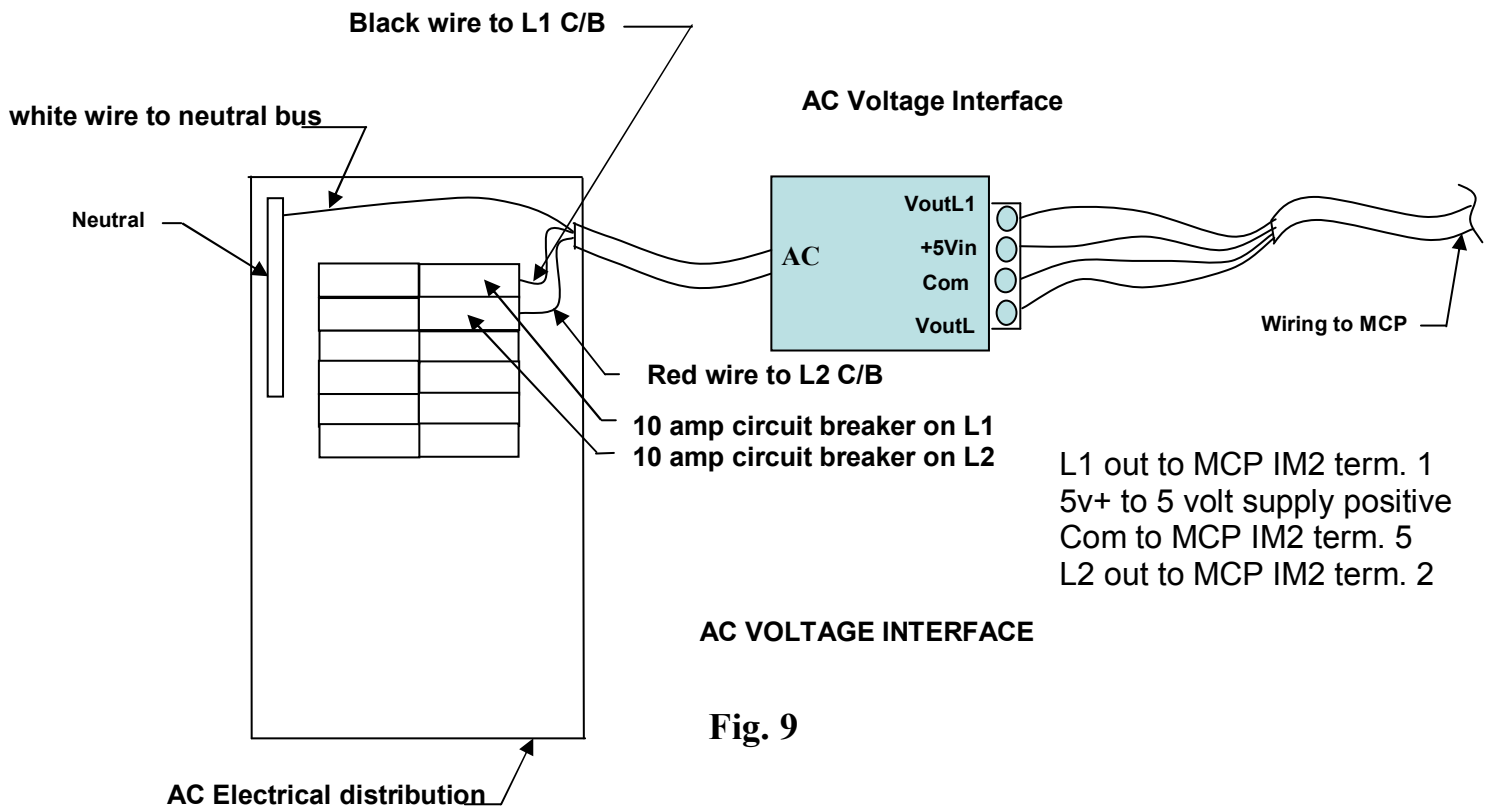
Black wire to L1 C/B

white wire to neutral bus

AC Voltage Interface

Neutral

AC

VoutL1
+5Vin
Com
VoutL

Wiring to MCP

Red wire to L2 C/B

10 amp circuit breaker on L1
10 amp circuit breaker on L2

L1 out to MCP IM2 term. 1
5v+ to 5 volt supply positive
Com to MCP IM2 term. 5
L2 out to MCP IM2 term. 2

AC VOLTAGE INTERFACE

Fig. 9

AC Electrical distribution